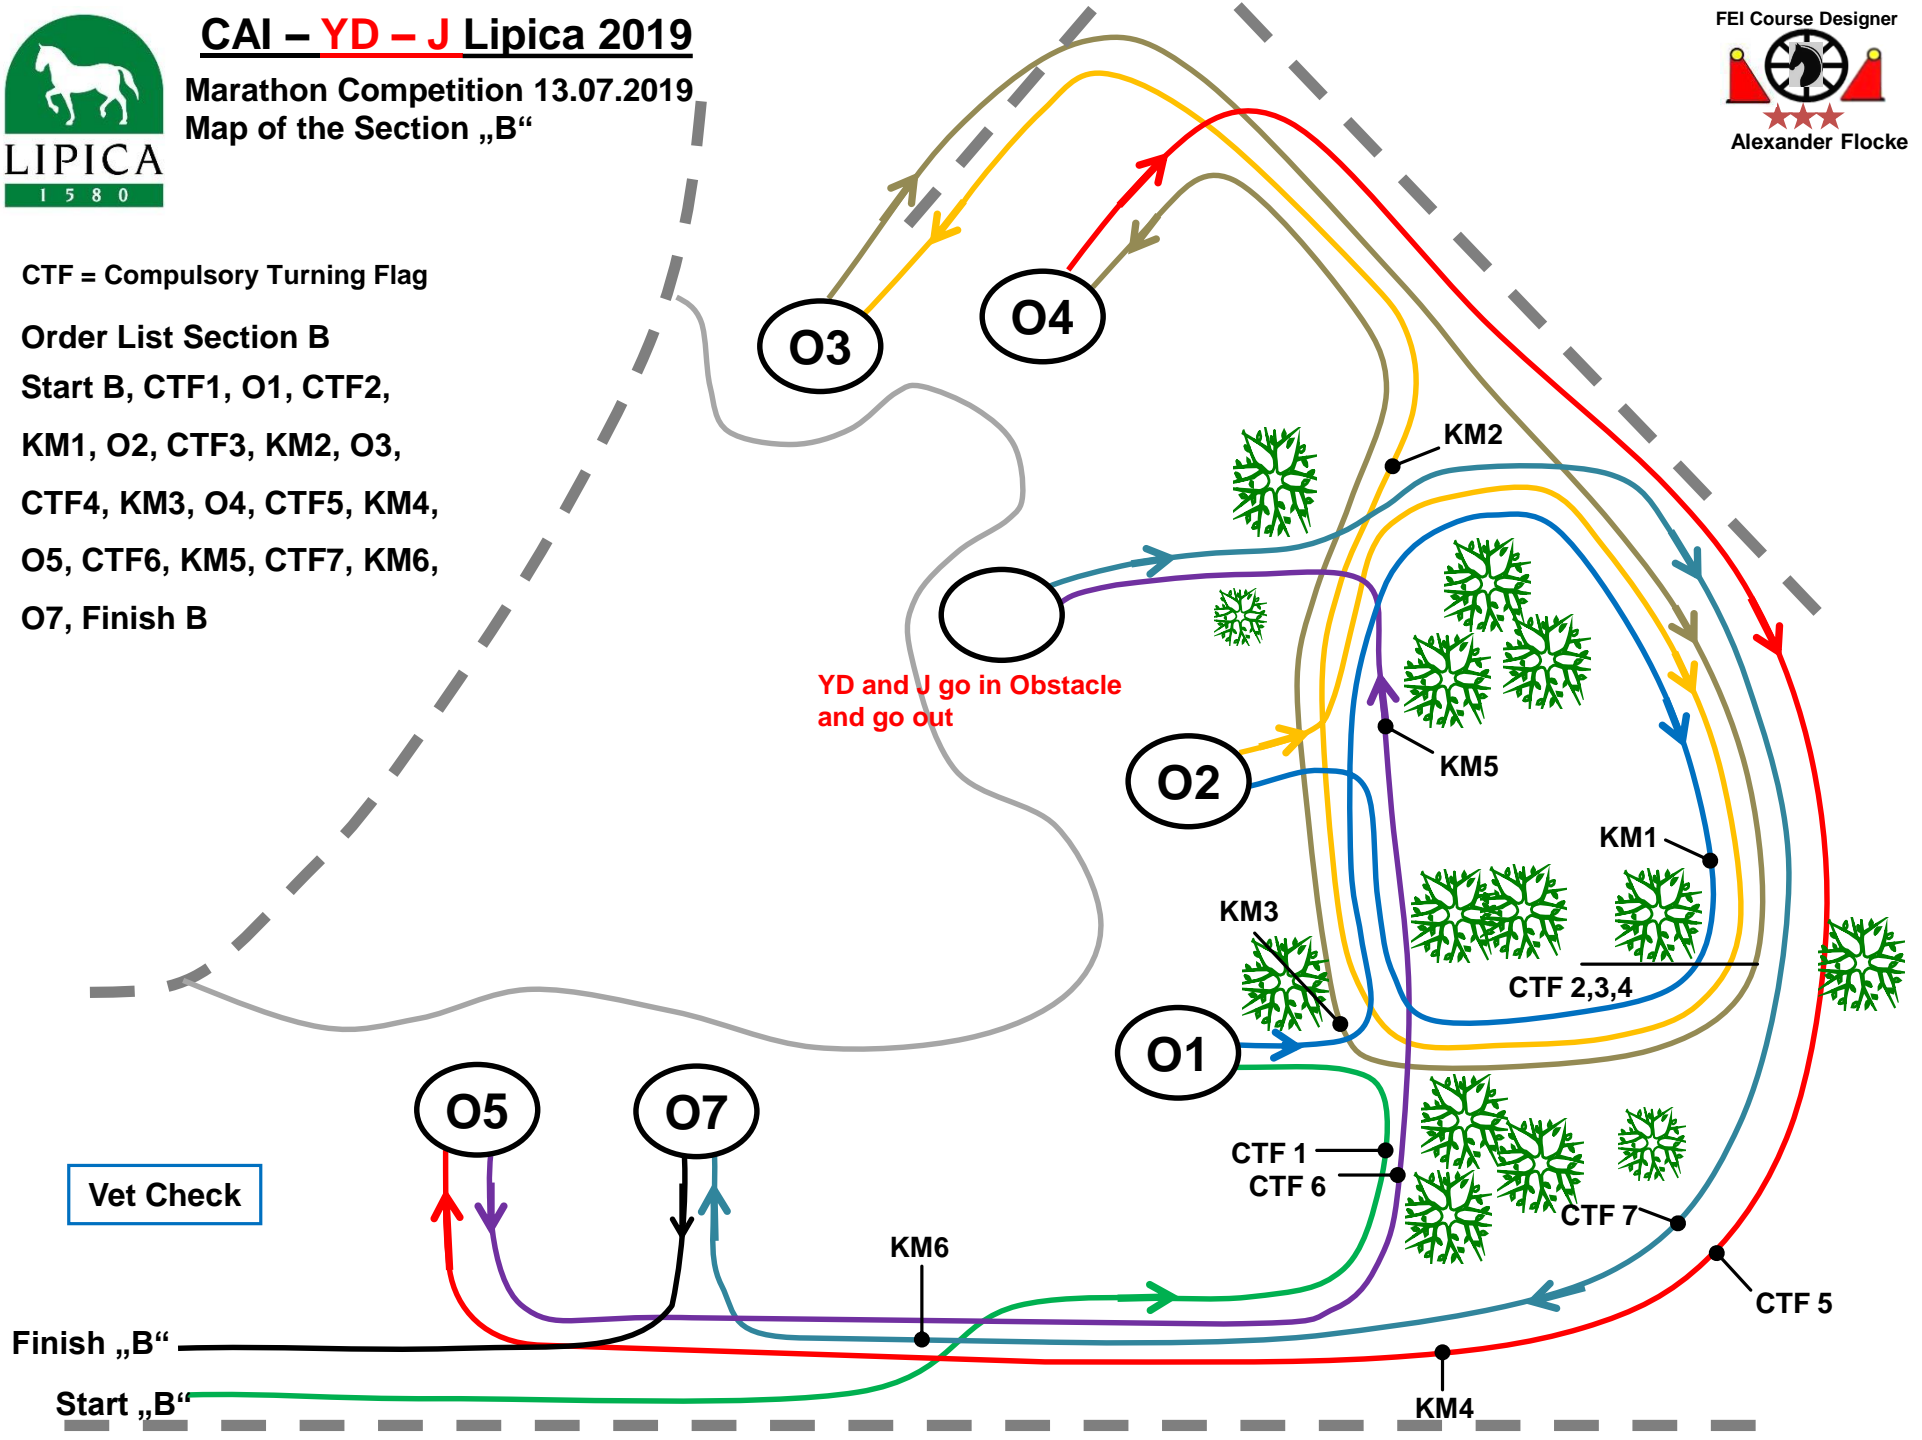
CAI – YD – J Lipica 2019
Marathon Competition 13.07.2019
Map of the Section „B“

LIPICA
1 5 8 0

FEI Course Designer
Alexander Flocke

CTF = Compulsory Turning Flag

Order List Section B
Start B, CTF1, O1, CTF2,
KM1, O2, CTF3, KM2, O3,
CTF4, KM3, O4, CTF5, KM4,
O5, CTF6, KM5, CTF7, KM6,
O7, Finish B

O3
O4
KM2
YD and J go in Obstacle and go out
O2
KM5
KM1
KM3
CTF 2,3,4
O1
O5
O7
Vet Check
CTF 1
CTF 6
CTF 7
KM6
CTF 5
Finish „B“
Start „B“
KM4